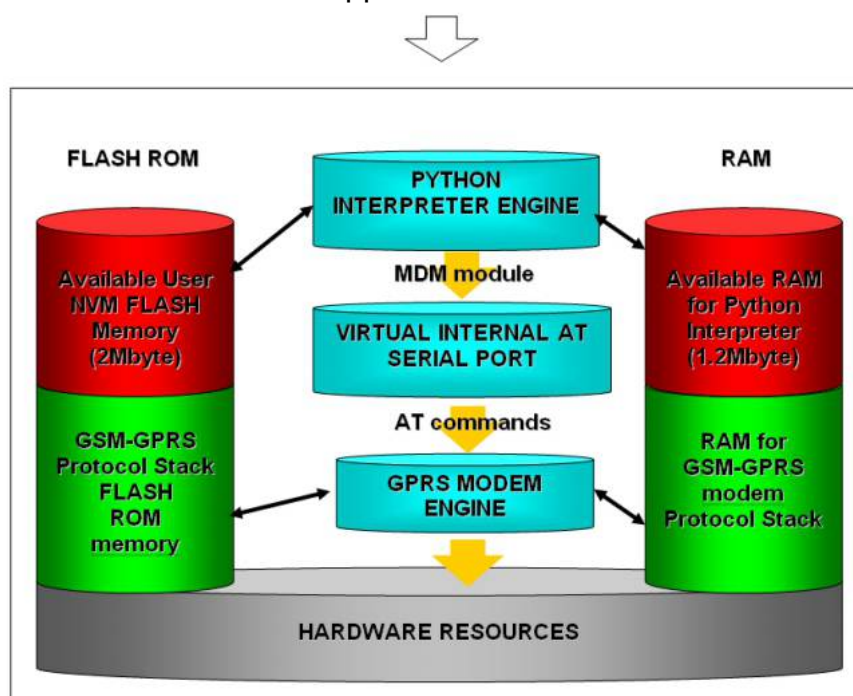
FLASH ROM

PYTHON INTERPRETER ENGINE

RAM

Available User NVM FLASH Memory (2Mbyte)

MDM module

Available RAM for Python Interpreter (1.2Mbyte)

VIRTUAL INTERNAL AT SERIAL PORT

AT commands

GSM-GPRS Protocol Stack FLASH ROM memory

GPRS MODEM ENGINE

RAM for GSM-GPRS modem Protocol Stack

HARDWARE RESOURCES